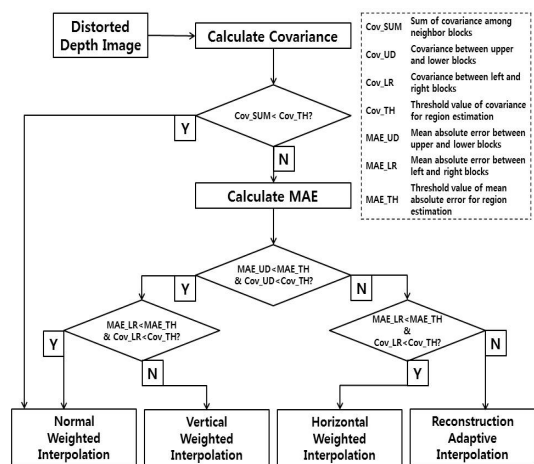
Distorted Depth Image

Calculate Covariance

| | |
|---|---|
| Cov_SUM | Sum of covariance among neighbor blocks |
| Cov_UD | Covariance between upper and lower blocks |
| Cov_LR | Covariance between left and right blocks |
| Cov_TH | Threshold value of covariance for region estimation |
| MAE_UD | Mean absolute error between upper and lower blocks |
| MAE_LR | Mean absolute error between left and right blocks |
| MAE_TH | Threshold value of mean absolute error for region estimation |

Cov_SUM< Cov_TH?

Y

N

Calculate MAE

MAE_UD<MAE_TH & Cov_UD<Cov_TH?

Y

N

MAE_LR<MAE_TH & Cov_LR<Cov_TH?

Y

N

MAE_LR<MAE_TH & Cov_LR<Cov_TH?

N

Y

Normal Weighted Interpolation

Vertical Weighted Interpolation

Horizontal Weighted Interpolation

Reconstruction Adaptive Interpolation